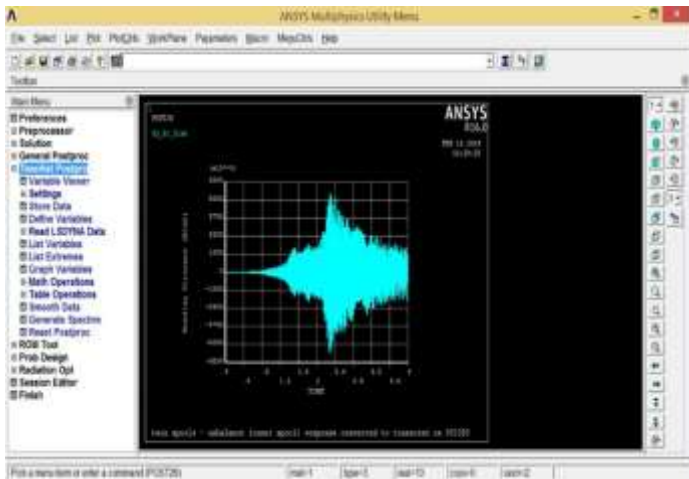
ANSYS Multiphysics Utility Menu

File Select List Plot PlotCtrls WorkPlane Parameters Macro MenuCtrls Help

Toolbar

Main Menu

Preferences
Preprocessor
Solution
General Postproc
TimeHist Postpro
Variable Viewer
Settings
Store Data
Define Variables
Read LSDYNA Data
List Variables
List Extremes
Graph Variables
Math Operations
Table Operations
Smooth Data
Generate Spectrm
Reset Postproc
ROM Tool
Prob Design
Radiation Opt
Session Editor
Finish

ANSYS
R16.0

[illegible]

TIME

Pick a menu item or enter a command (POST26)